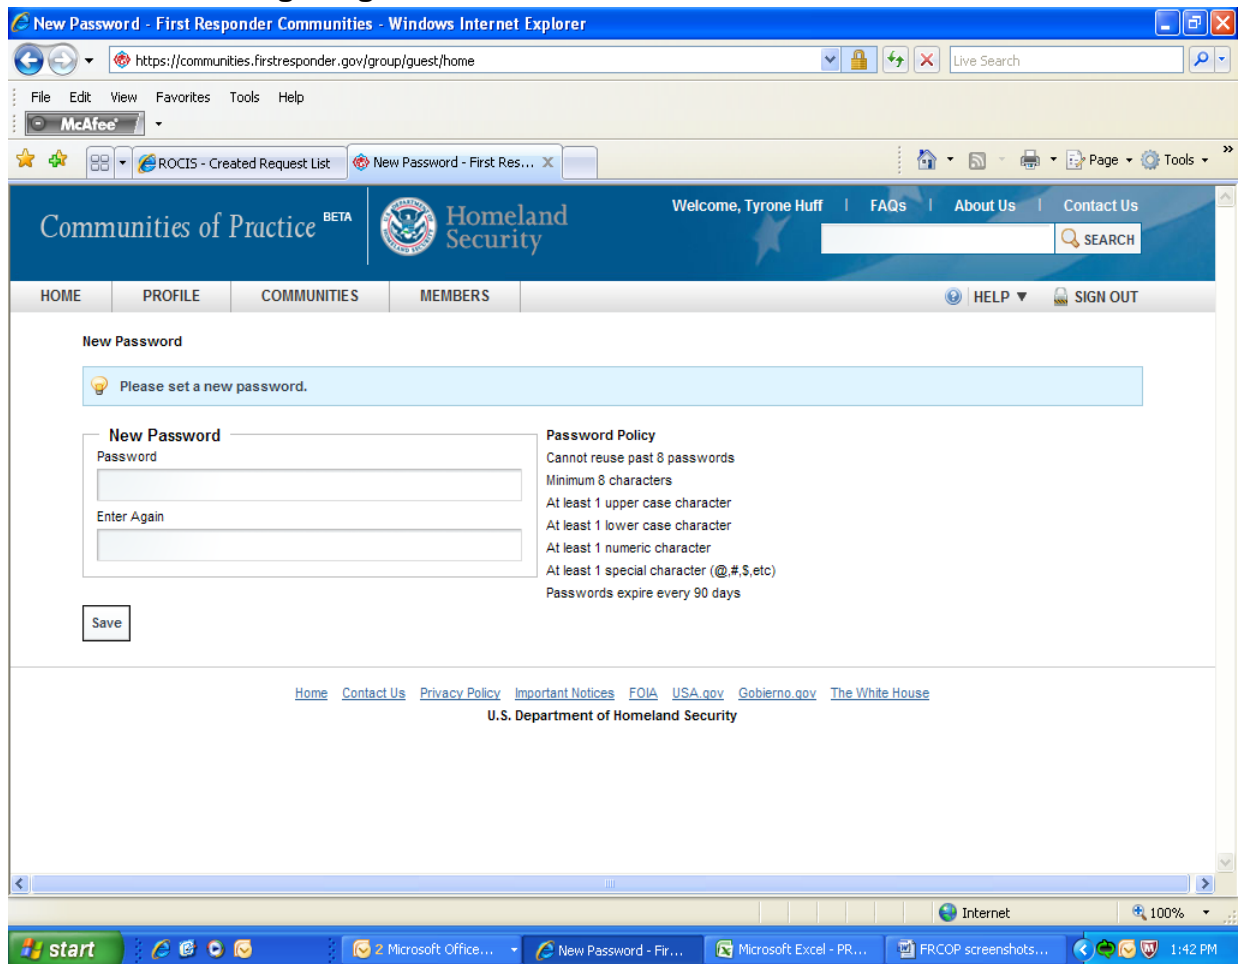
New Password - First Responder Communities - Windows Internet Explorer

https://communities.firstresponder.gov/group/guest/home

Live Search

File Edit View Favorites Tools Help

McAfee

ROCIS - Created Request List

New Password - First Res...

Page Tools

Communities of Practice BETA

Homeland Security

Welcome, Tyrone Huff | FAQs | About Us | Contact Us

SEARCH

HOME PROFILE COMMUNITIES MEMBERS

HELP ▼ SIGN OUT

New Password

Please set a new password.

New Password

Password

Enter Again

Save

Password Policy
Cannot reuse past 8 passwords
Minimum 8 characters
At least 1 upper case character
At least 1 lower case character
At least 1 numeric character
At least 1 special character (@,#,$,etc)
Passwords expire every 90 days

Home Contact Us Privacy Policy Important Notices FOIA USA.gov Gobierno.gov The White House
U.S. Department of Homeland Security

Internet

100%

start

2 Microsoft Office...

New Password - Fir...

Microsoft Excel - PR...

FRCOP screenshots...

1:42 PM